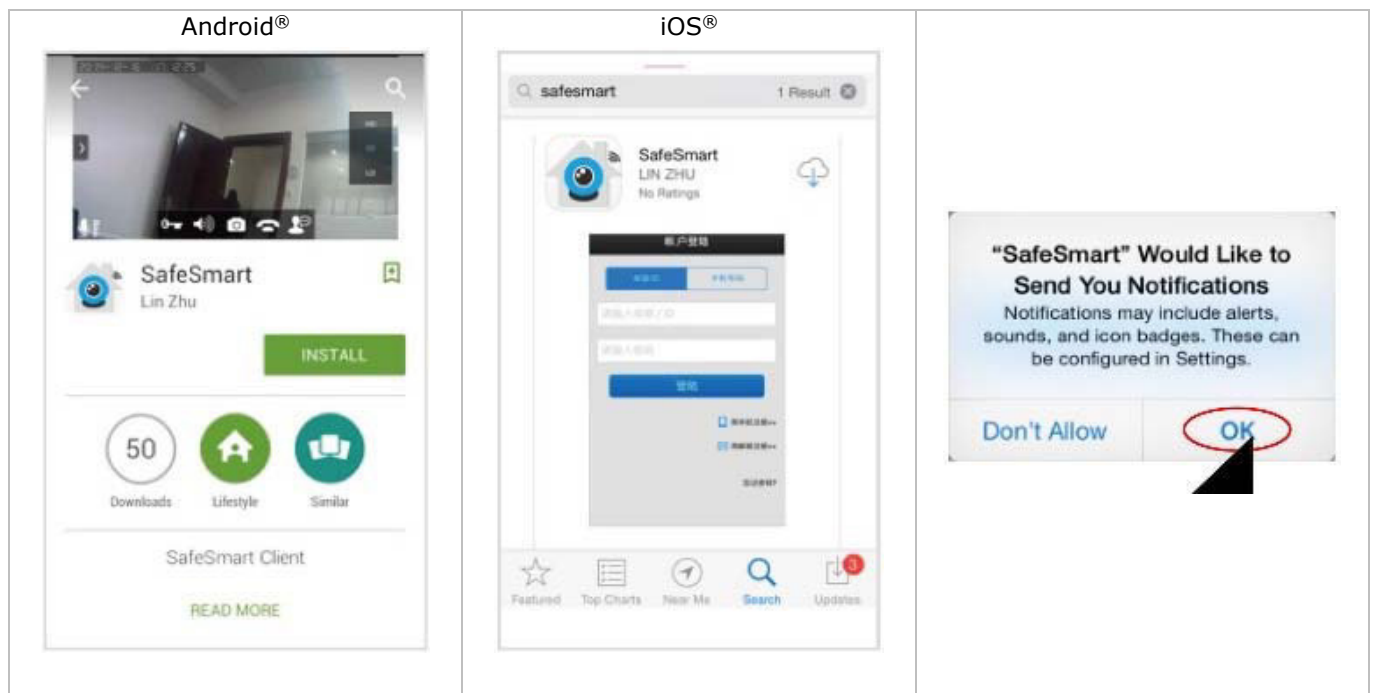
| Android® | iOS® | |
|---|---|---|
| SafeSmart Lin Zhu INSTALL 50 Downloads Lifestyle Similar SafeSmart Client READ MORE | safesmart 1 Result SafeSmart LIN ZHU No Ratings 帐户登陆 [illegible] Featured Top Charts Near Me Search Updates 3 | "SafeSmart" Would Like to Send You Notifications Notifications may include alerts, sounds, and icon badges. These can be configured in Settings. Don't Allow OK |